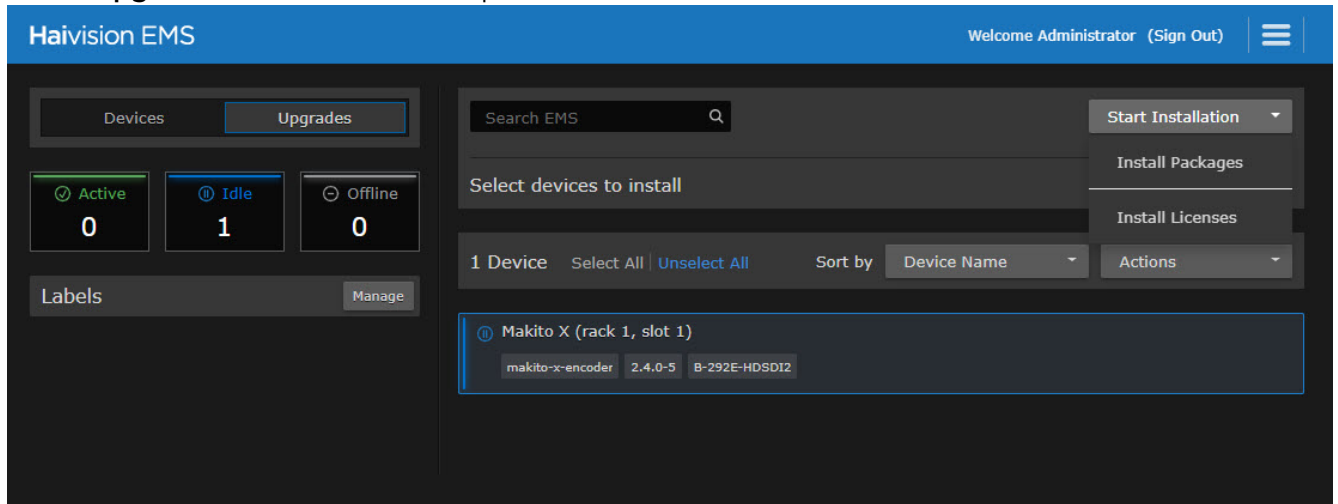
Haivision EMS

Welcome Administrator (Sign Out)

Devices
Upgrades

Active
0
Idle
1
Offline
0

Labels
Manage

Search EMS

Start Installation
Install Packages
Install Licenses

Select devices to install

1 Device Select All | Unselect All Sort by Device Name Actions

Makito X (rack 1, slot 1)
makito-x-encoder 2.4.0-5 B-292E-HDSDI2